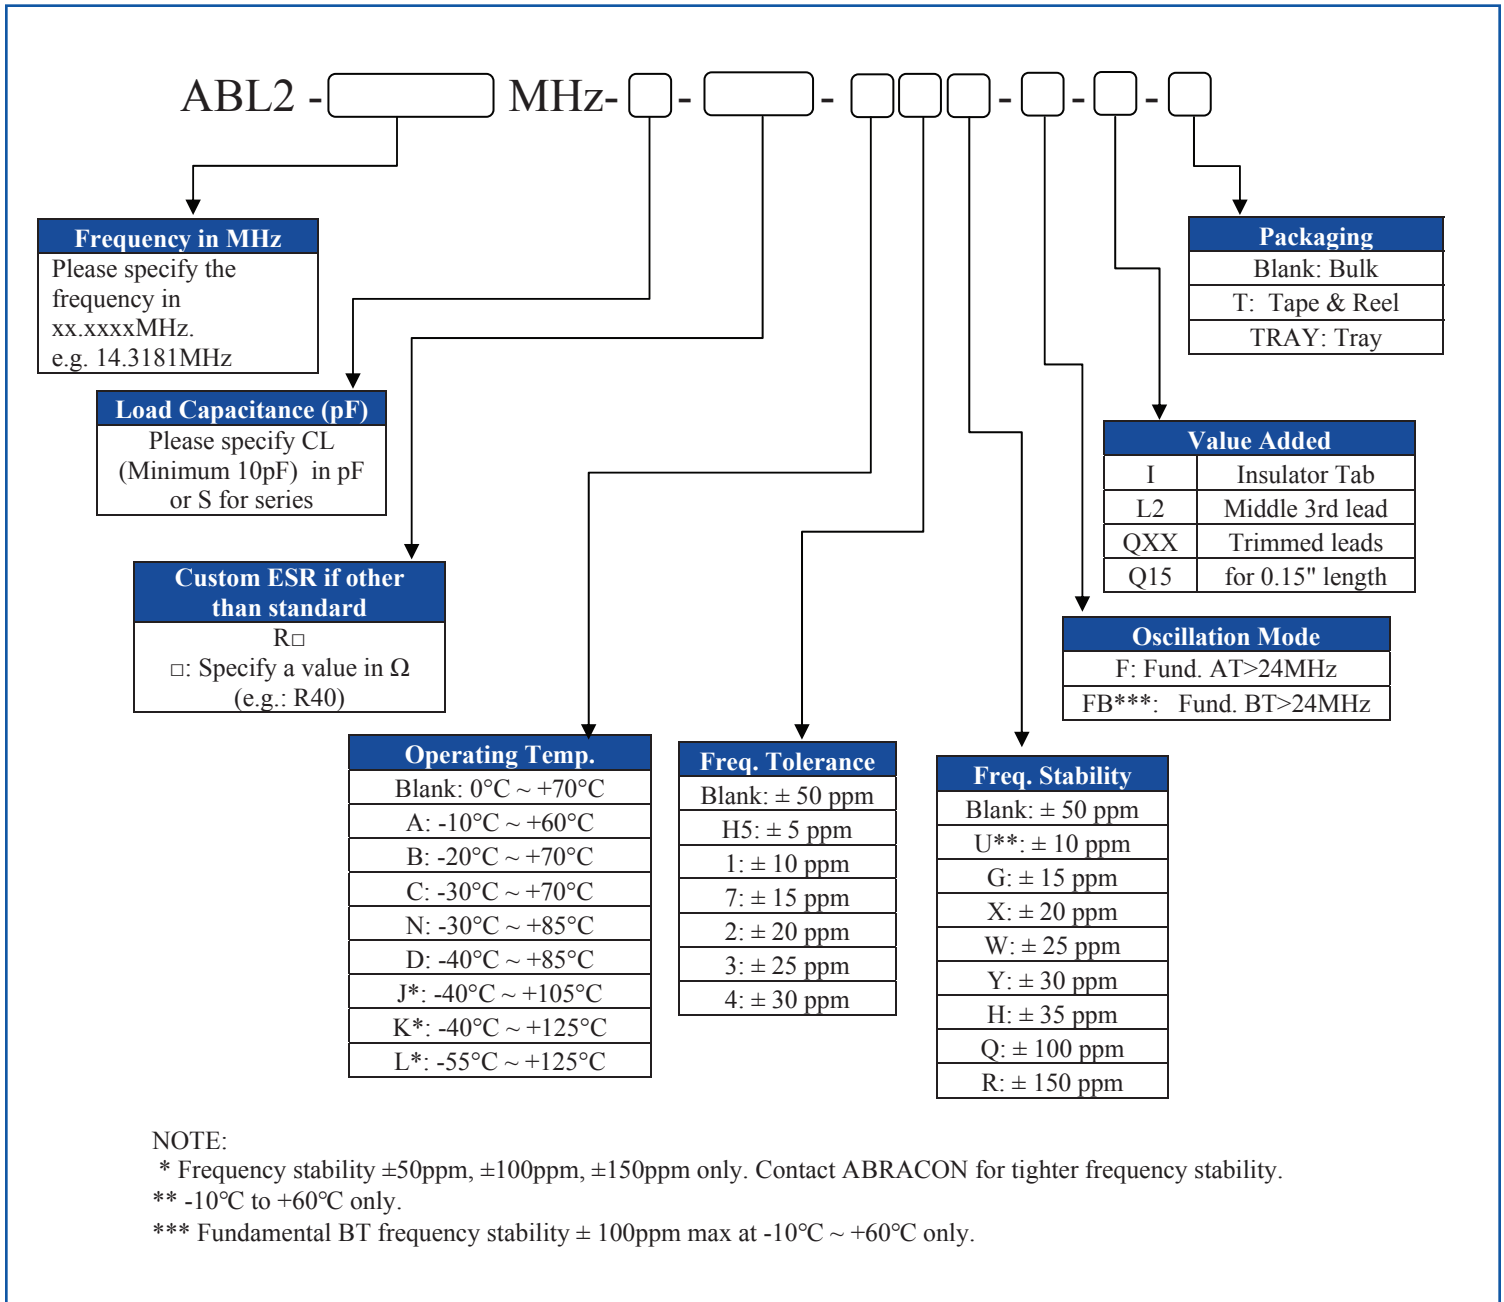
ABL2 - [ ] MHz- [ ] - [ ] - [ ][ ][ ] - [ ] - [ ] - [ ]

Frequency in MHz
Please specify the frequency in xx.xxxxMHz.
e.g. 14.3181MHz

Load Capacitance (pF)
Please specify CL (Minimum 10pF) in pF or S for series

Custom ESR if other than standard
R□
□: Specify a value in Ω
(e.g.: R40)

| Operating Temp. |
|---|
| Blank: 0°C ~ +70°C |
| A: -10°C ~ +60°C |
| B: -20°C ~ +70°C |
| C: -30°C ~ +70°C |
| N: -30°C ~ +85°C |
| D: -40°C ~ +85°C |
| J*: -40°C ~ +105°C |
| K*: -40°C ~ +125°C |
| L*: -55°C ~ +125°C |

| Freq. Tolerance |
|---|
| Blank: ± 50 ppm |
| H5: ± 5 ppm |
| 1: ± 10 ppm |
| 7: ± 15 ppm |
| 2: ± 20 ppm |
| 3: ± 25 ppm |
| 4: ± 30 ppm |

| Freq. Stability |
|---|
| Blank: ± 50 ppm |
| U**: ± 10 ppm |
| G: ± 15 ppm |
| X: ± 20 ppm |
| W: ± 25 ppm |
| Y: ± 30 ppm |
| H: ± 35 ppm |
| Q: ± 100 ppm |
| R: ± 150 ppm |

| Oscillation Mode |
|---|
| F: Fund. AT>24MHz |
| FB***: Fund. BT>24MHz |

| Value Added | |
|---|---|
| I | Insulator Tab |
| L2 | Middle 3rd lead |
| QXX | Trimmed leads |
| Q15 | for 0.15" length |

| Packaging |
|---|
| Blank: Bulk |
| T: Tape & Reel |
| TRAY: Tray |

NOTE:
* Frequency stability ±50ppm, ±100ppm, ±150ppm only. Contact ABRACON for tighter frequency stability.
** -10℃ to +60℃ only.
*** Fundamental BT frequency stability ± 100ppm max at -10℃ ~ +60℃ only.